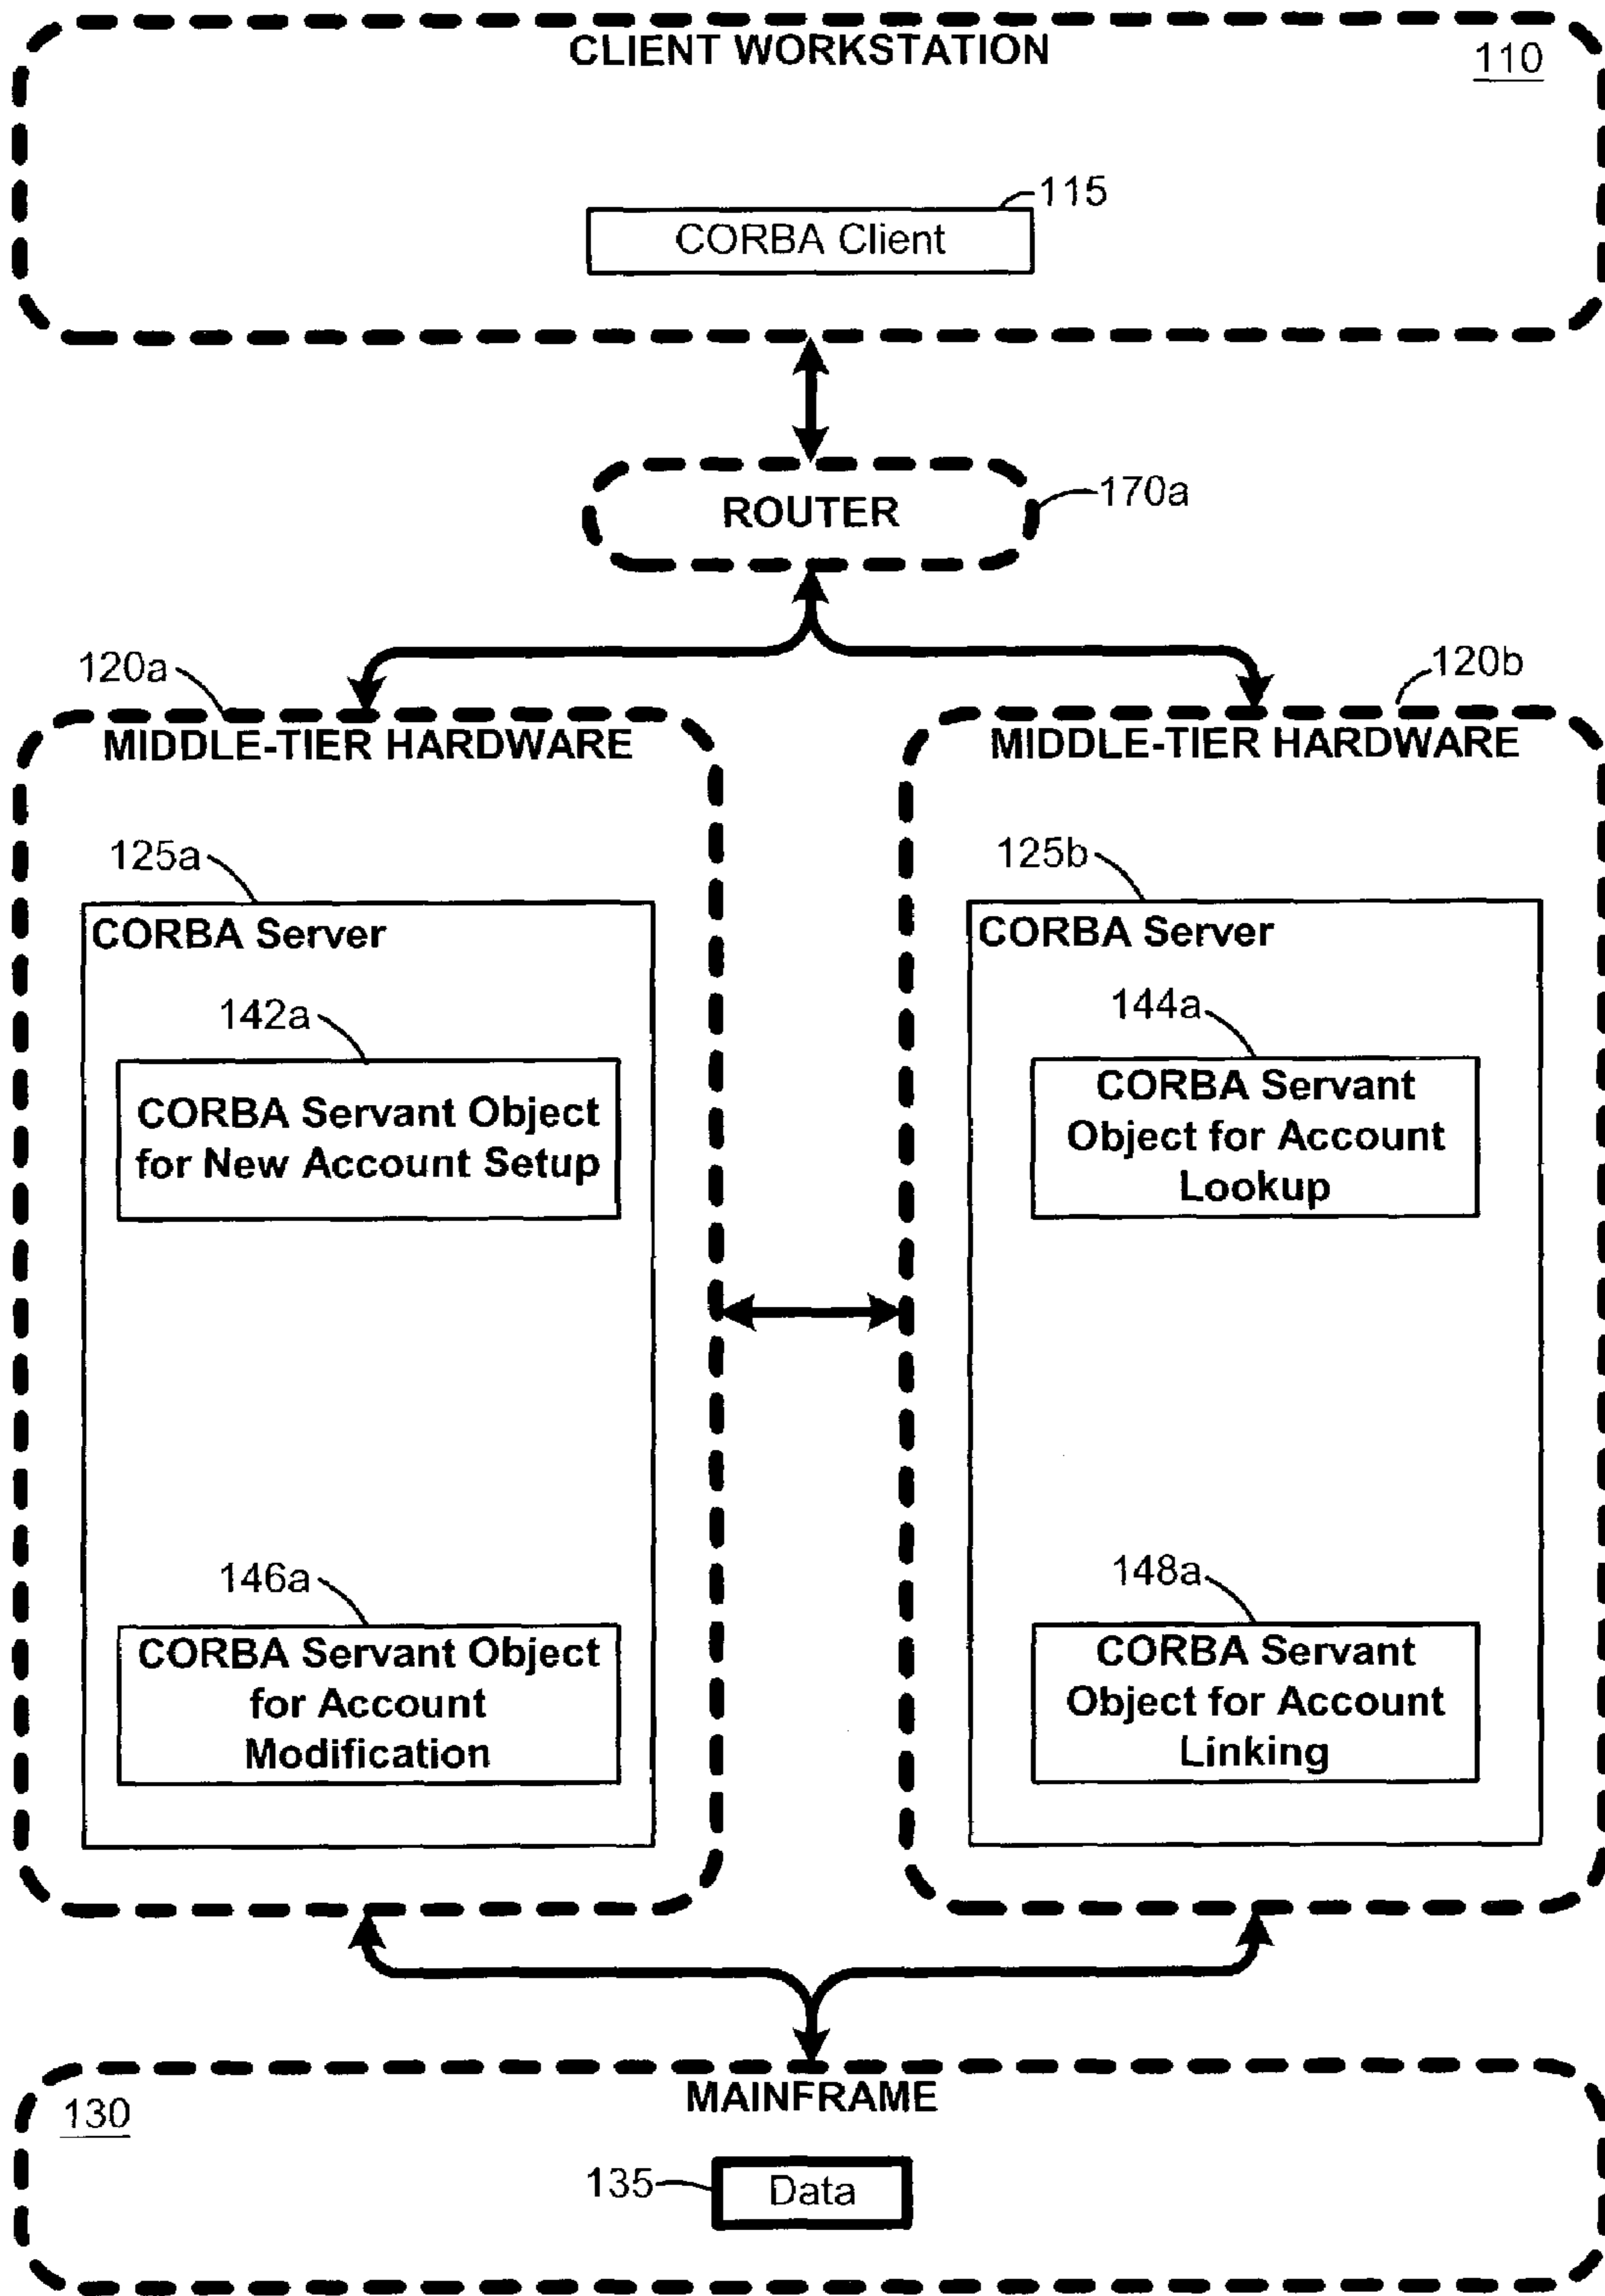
CLIENT WORKSTATION

110

115

CORBA Client

ROUTER

170a

120a

120b

MIDDLE-TIER HARDWARE

125a

CORBA Server

142a

CORBA Servant Object for New Account Setup

146a

CORBA Servant Object for Account Modification

MIDDLE-TIER HARDWARE

125b

CORBA Server

144a

CORBA Servant Object for Account Lookup

148a

CORBA Servant Object for Account Linking

MAINFRAME

130

135

Data